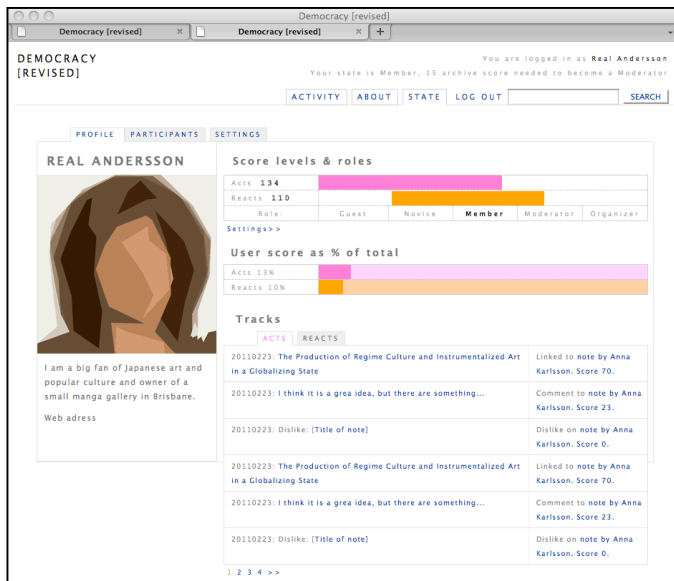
Democracy [revised]

Democracy [revised] ×
Democracy [revised] ×
+

DEMOCRACY
[REVISED]

You are logged in as Real Andersson
Your state is Member, 15 archive score needed to become a Moderator

ACTIVITY
ABOUT
STATE
LOG OUT
SEARCH

PROFILE
PARTICIPANTS
SETTINGS

REAL ANDERSSON

I am a big fan of Japanese art and popular culture and owner of a small manga gallery in Brisbane.

Web adress

Score levels & roles

Acts 134
Reacts 110

Role: Guest Novice Member Moderator Organizer

Settings>>

User score as % of total

Acts 13%
Reacts 10%

Tracks

ACTS
REACTS

| | |
|---|---|
| 20110223: The Production of Regime Culture and Instrumentalized Art in a Globalizing State | Linked to note by Anna Karlsson. Score 70. |
| 20110223: I think it is a grea idea, but there are something... | Comment to note by Anna Karlsson. Score 23. |
| 20110223: Dislike: [Title of note] | Dislike on note by Anna Karlsson. Score 0. |
| 20110223: The Production of Regime Culture and Instrumentalized Art in a Globalizing State | Linked to note by Anna Karlsson. Score 70. |
| 20110223: I think it is a grea idea, but there are something... | Comment to note by Anna Karlsson. Score 23. |
| 20110223: Dislike: [Title of note] | Dislike on note by Anna Karlsson. Score 0. |

1 2 3 4 >>